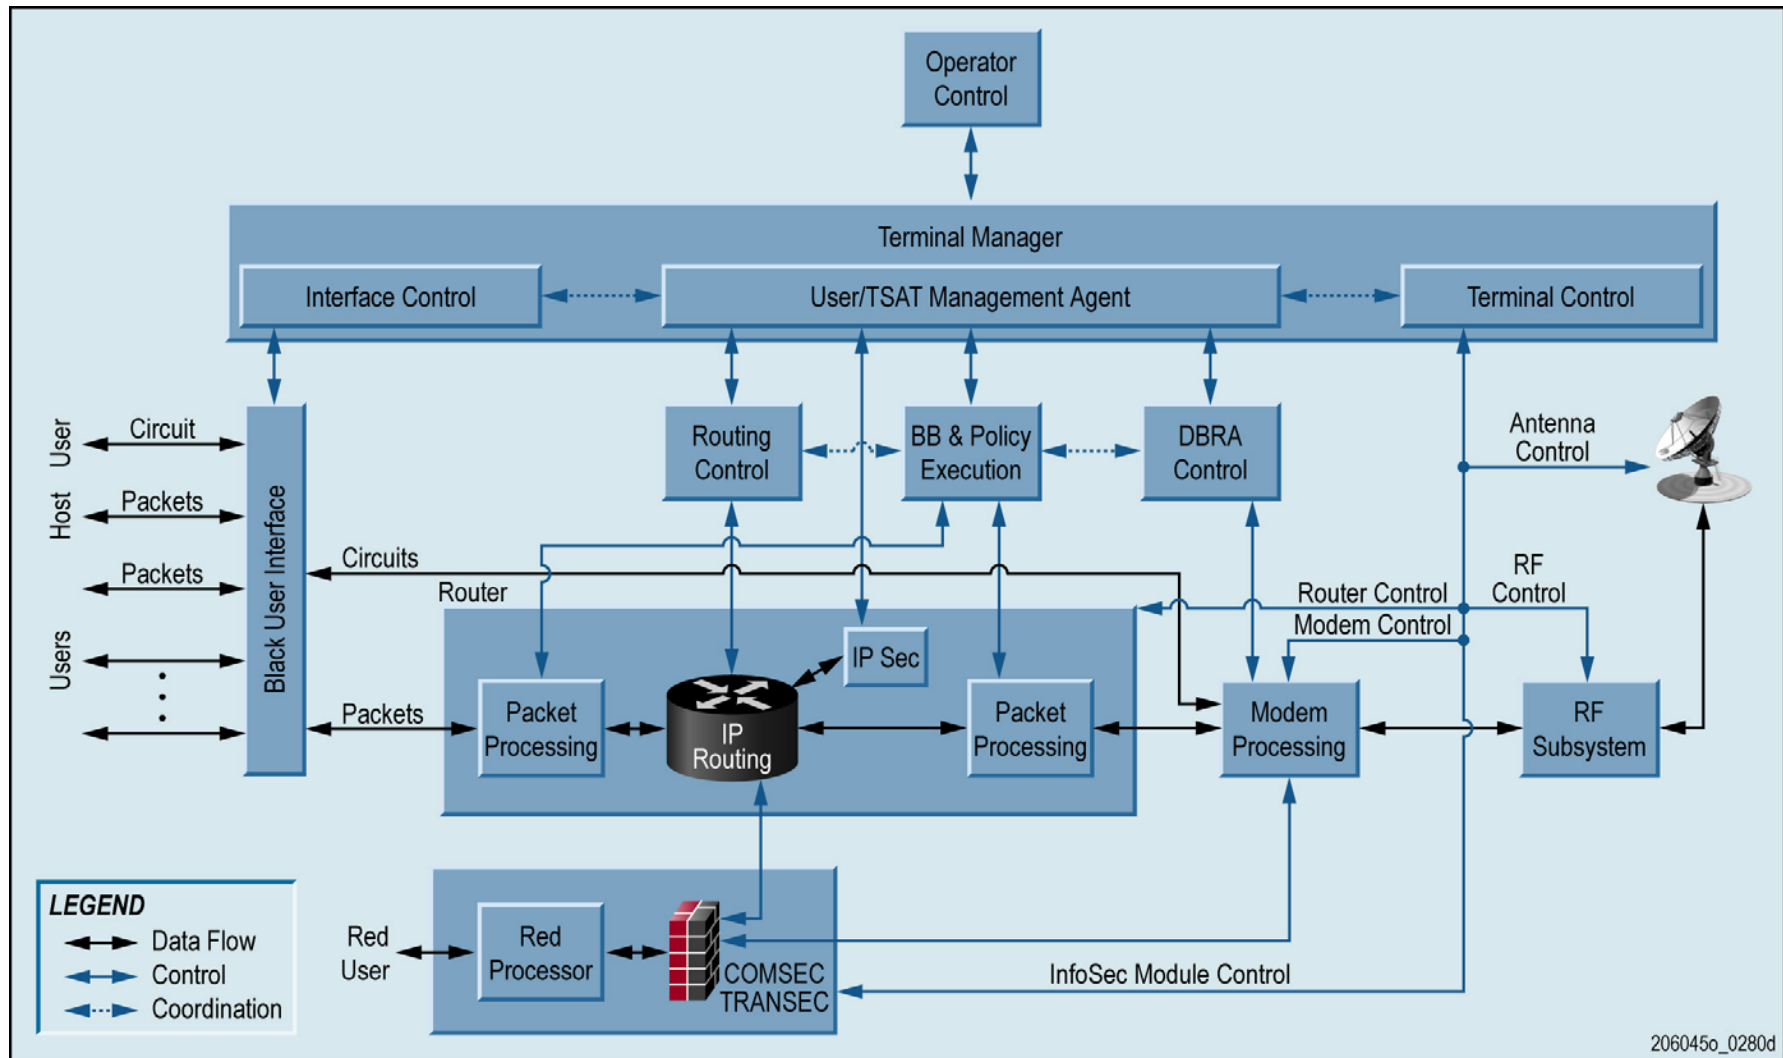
Operator Control

Terminal Manager

Interface Control

User/TSAT Management Agent

Terminal Control

User

Circuit

Host

Packets

Packets

Users

Black User Interface

Routing Control

BB & Policy Execution

DBRA Control

Antenna Control

Circuits

Router

RF Control

Router Control

Modem Control

IP Sec

Packets

Packet Processing

IP Routing

Packet Processing

Modem Processing

RF Subsystem

LEGEND

Data Flow

Control

Coordination

Red User

Red Processor

COMSEC TRANSEC

InfoSec Module Control

206045o_0280d